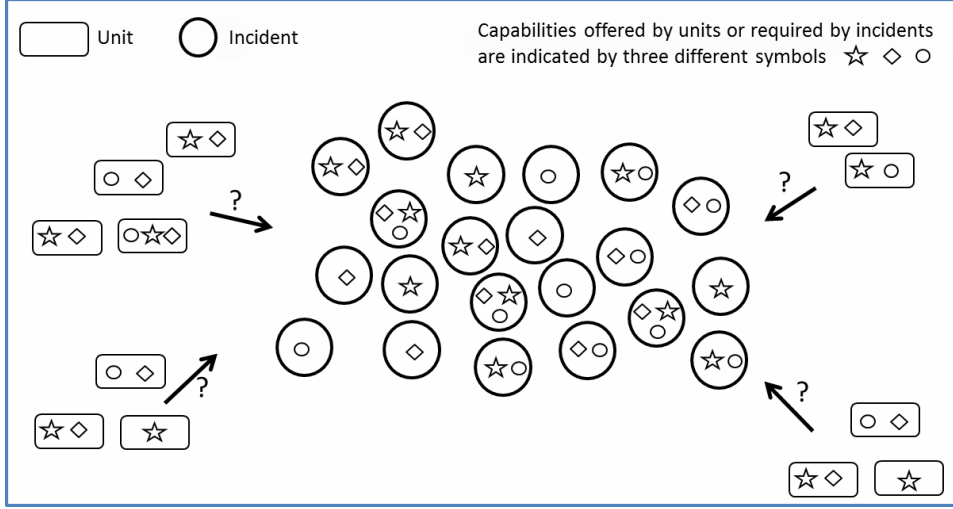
Unit Incident

Capabilities offered by units or required by incidents are indicated by three different symbols ☆ ◇ ○

☆◇
○ ◇
☆◇ ○☆◇
?

○ ◇
☆◇ ☆
?

☆◇
☆ ○
?

○ ◇
☆◇ ☆
?

☆◇ ☆◇ ☆ ○ ☆○ ◇○ ◇☆○ ☆◇ ◇ ◇○ ◇ ☆ ◇☆○ ○ ◇☆○ ☆ ○ ◇ ☆○ ◇○ ☆○